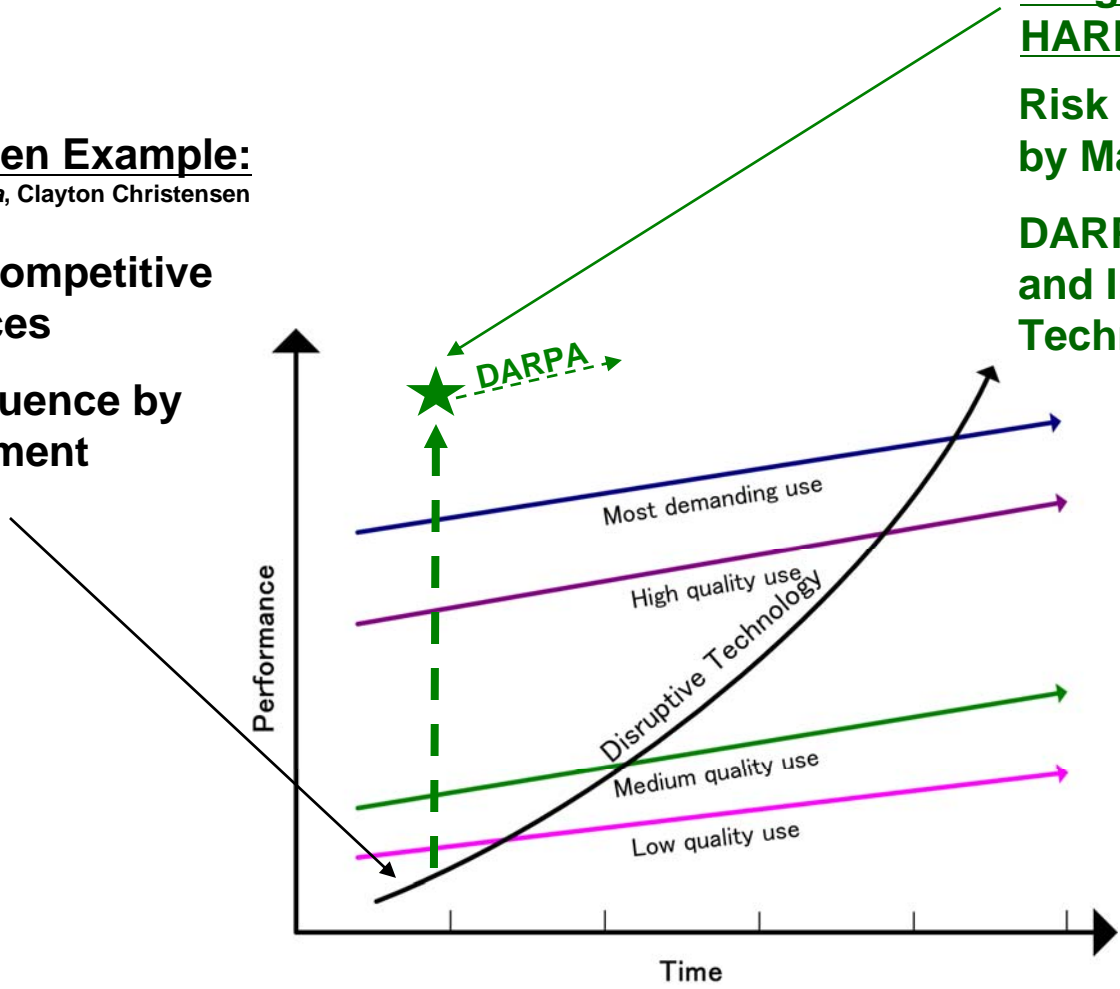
en Example:
a, Clayton Christensen

ompetitive
ces

uence by
ment

HARI

Risk
by Ma

DARI
and I
Tech

DARPA

Most demanding use

High quality use

Disruptive Technology

Medium quality use

Low quality use

Performance

Time